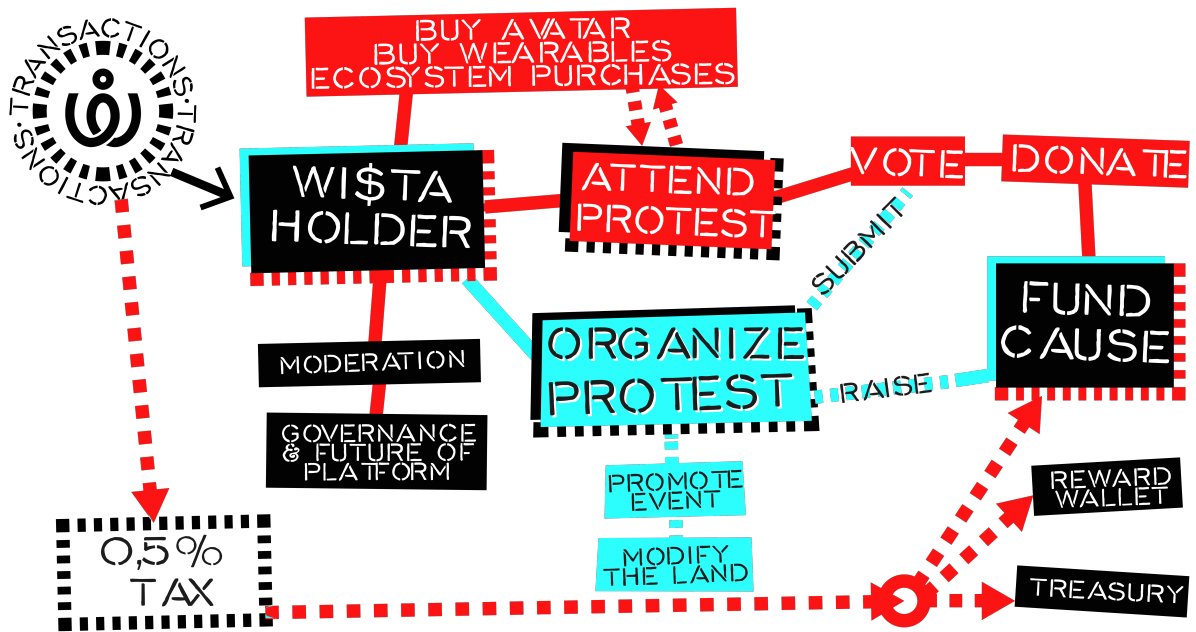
TRANSACTIONS·TRANSACTIONS·TRANSACTIONS·

BUY AVATAR
BUY WEARABLES
ECOSYSTEM PURCHASES

WI$TA HOLDER

ATTEND PROTEST

VOTE

DONATE

SUBMIT

FUND CAUSE

MODERATION

GOVERNANCE & FUTURE OF PLATFORM

ORGANIZE PROTEST

RAISE

PROMOTE EVENT

MODIFY THE LAND

REWARD WALLET

0,5% TAX

TREASURY